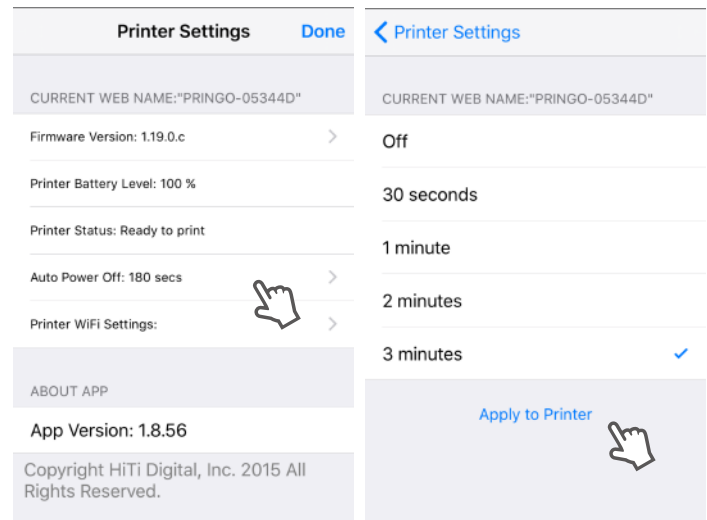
Printer Settings

Done

CURRENT WEB NAME:"PRINGO-05344D"

Firmware Version: 1.19.0.c

Printer Battery Level: 100 %

Printer Status: Ready to print

Auto Power Off: 180 secs

Printer WiFi Settings:

ABOUT APP

App Version: 1.8.56

Copyright HiTi Digital, Inc. 2015 All Rights Reserved.

Printer Settings

CURRENT WEB NAME:"PRINGO-05344D"

Off

30 seconds

1 minute

2 minutes

3 minutes

Apply to Printer